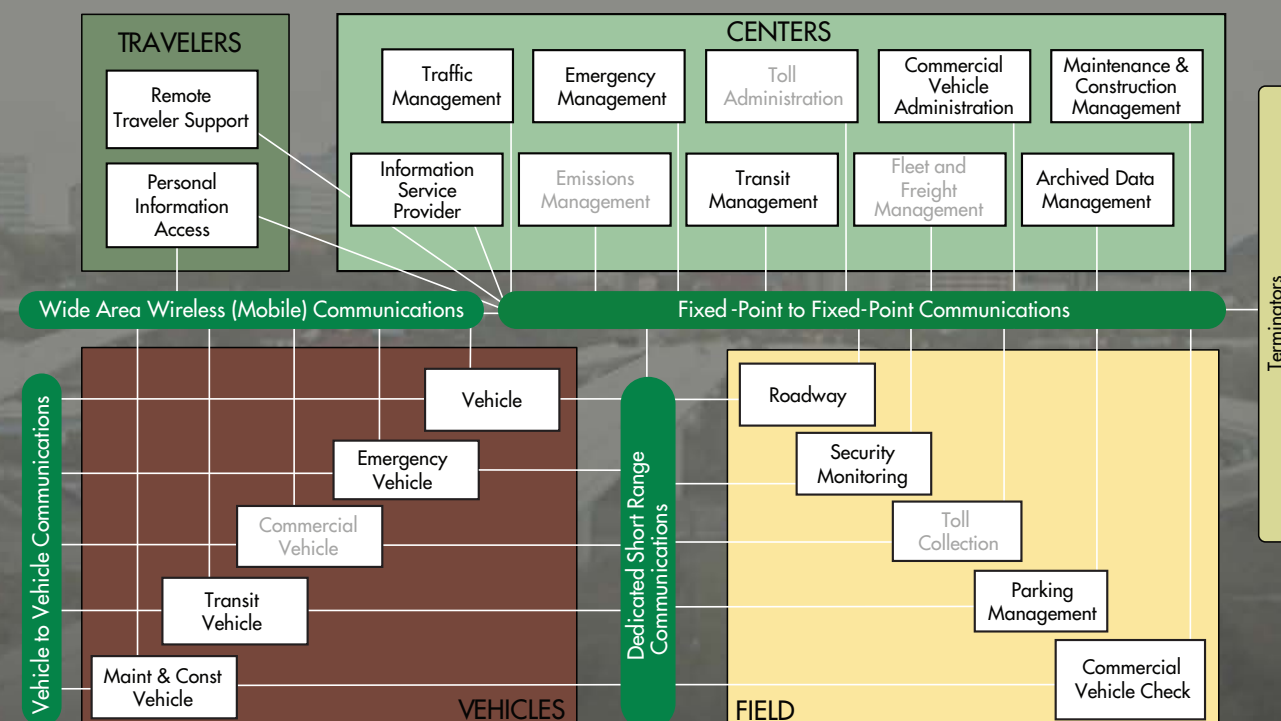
TRAVELERS

Remote Traveler Support

Personal Information Access

CENTERS

Traffic Management

Emergency Management

Toll Administration

Commercial Vehicle Administration

Maintenance & Construction Management

Information Service Provider

Emissions Management

Transit Management

Fleet and Freight Management

Archived Data Management

Wide Area Wireless (Mobile) Communications

Fixed-Point to Fixed-Point Communications

Terminators

Vehicle to Vehicle Communications

Vehicle

Emergency Vehicle

Commercial Vehicle

Transit Vehicle

Maint & Const Vehicle

VEHICLES

Dedicated Short Range Communications

Roadway

Security Monitoring

Toll Collection

Parking Management

Commercial Vehicle Check

FIELD